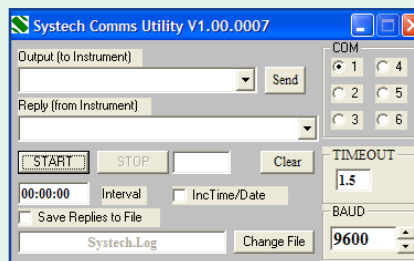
Systech Comms Utility V1.00.0007

Output (to Instrument)

Send

Reply (from Instrument)

START

STOP

Clear

00:00:00

Interval

IncTime/Date

Save Replies to File

Systech.Log

Change File

COM

1

4

2

5

3

6

TIMEOUT

1.5

BAUD

9600